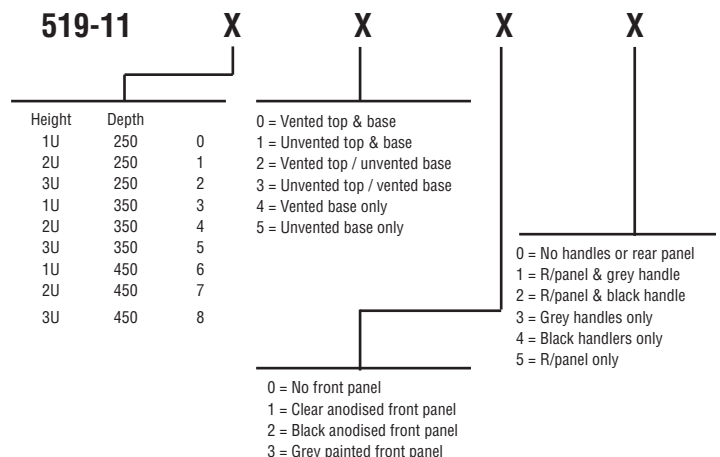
519-11 X X X X

| Height | Depth | |
|---|---|---|
| 1U | 250 | 0 |
| 2U | 250 | 1 |
| 3U | 250 | 2 |
| 1U | 350 | 3 |
| 2U | 350 | 4 |
| 3U | 350 | 5 |
| 1U | 450 | 6 |
| 2U | 450 | 7 |
| 3U | 450 | 8 |

0 = Vented top & base
1 = Unvented top & base
2 = Vented top / unvented base
3 = Unvented top / vented base
4 = Vented base only
5 = Unvented base only

0 = No handles or rear panel
1 = R/panel & grey handle
2 = R/panel & black handle
3 = Grey handles only
4 = Black handlers only
5 = R/panel only

0 = No front panel
1 = Clear anodised front panel
2 = Black anodised front panel
3 = Grey painted front panel